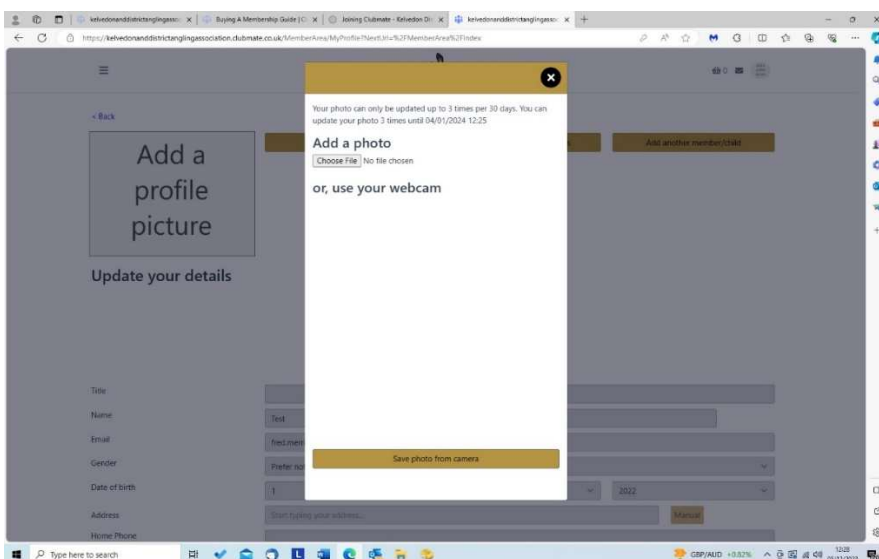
kelvedonanddistrictanglingassoc | Buying A Membership Guide | C | Joining Clubmate - Kelvedon Di | kelvedonanddistrictanglingassoc

https://kelvedonanddistrictanglingassociation.clubmate.co.uk/MemberArea/MyProfile?NextUrl=%2FMemberArea%2FIndex

< Back

Add a profile picture

Add another member/child

Update your details

Title

Name

Test

Email

fred.mem

Gender

Prefer no

Date of birth

1

2022

Address

Start typing your address...

Manual

Home Phone

Your photo can only be updated up to 3 times per 30 days. You can update your photo 3 times until 04/01/2024 12:25

Add a photo

Choose File No file chosen

or, use your webcam

Save photo from camera

Type here to search

GBP/AUD +0.82%

12:28